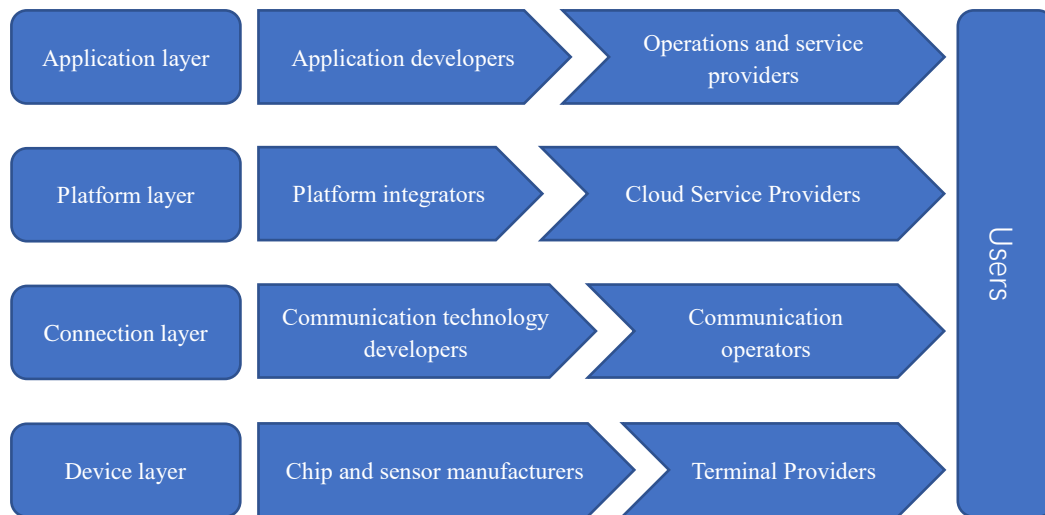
Application layer

Application developers

Operations and service providers

Platform layer

Platform integrators

Cloud Service Providers

Connection layer

Communication technology developers

Communication operators

Device layer

Chip and sensor manufacturers

Terminal Providers

Users